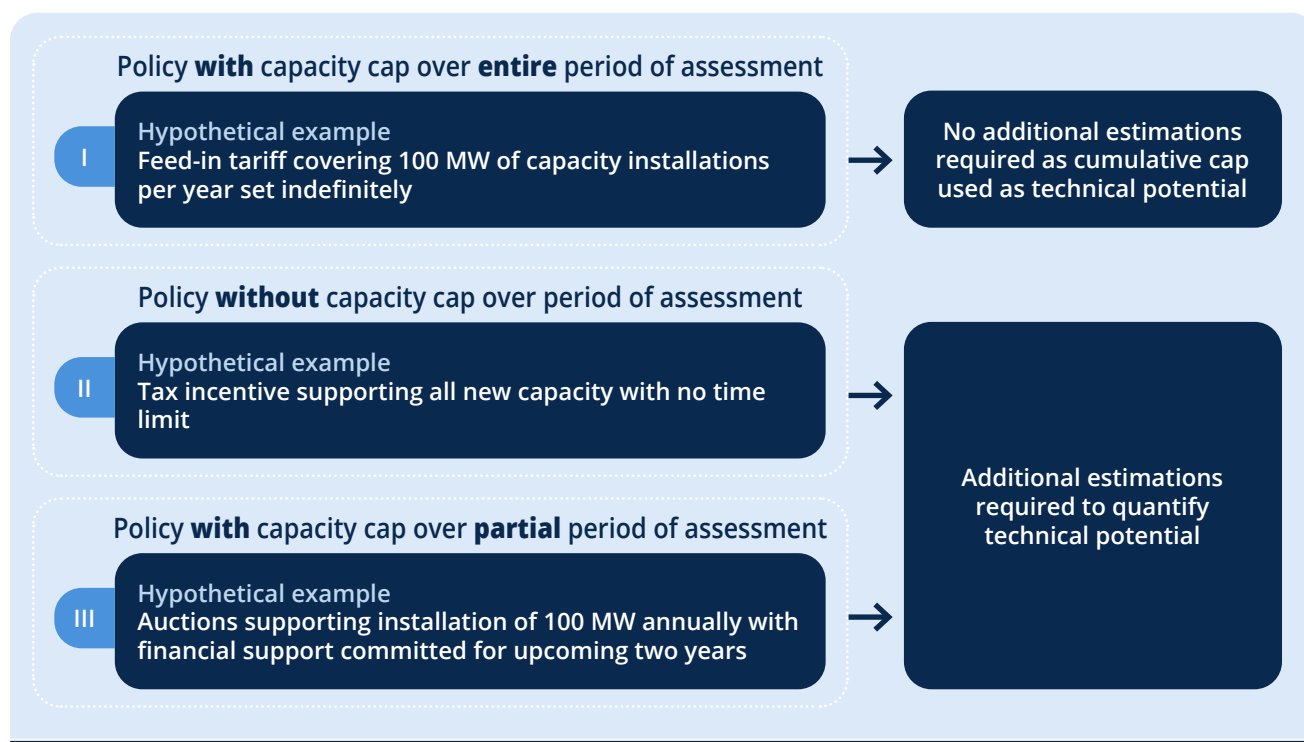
Policy **with** capacity cap over **entire** period of assessment

I

Hypothetical example
Feed-in tariff covering 100 MW of capacity installations per year set indefinitely

No additional estimations required as cumulative cap used as technical potential

Policy **without** capacity cap over period of assessment

II

Hypothetical example
Tax incentive supporting all new capacity with no time limit

Policy **with** capacity cap over **partial** period of assessment

III

Hypothetical example
Auctions supporting installation of 100 MW annually with financial support committed for upcoming two years

Additional estimations required to quantify technical potential